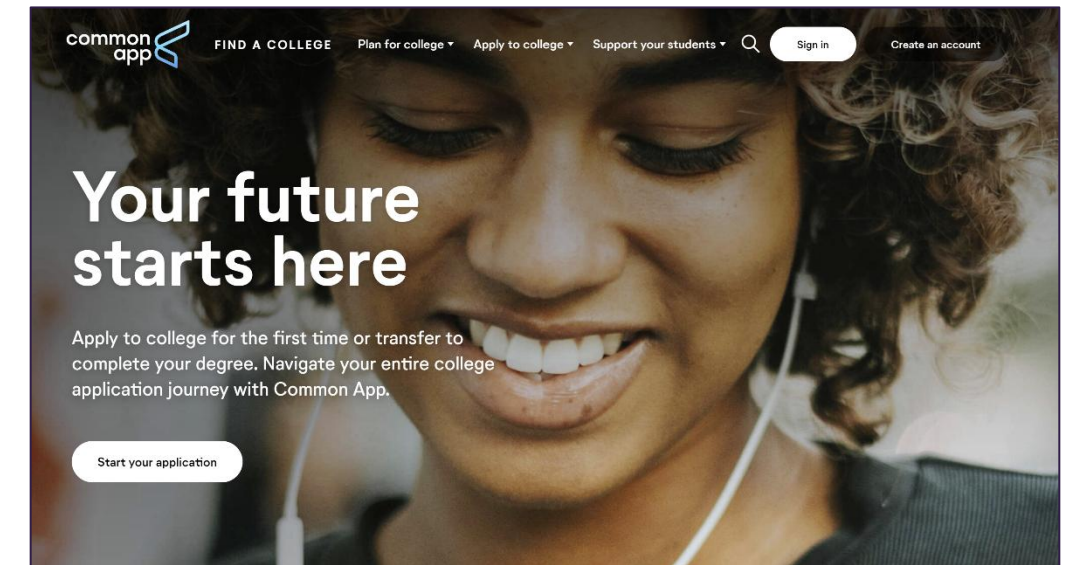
common app

FIND A COLLEGE Plan for college ▾ Apply to college ▾ Support your students ▾ Sign in Create an account

Your future starts here

Apply to college for the first time or transfer to complete your degree. Navigate your entire college application journey with Common App.

Start your application